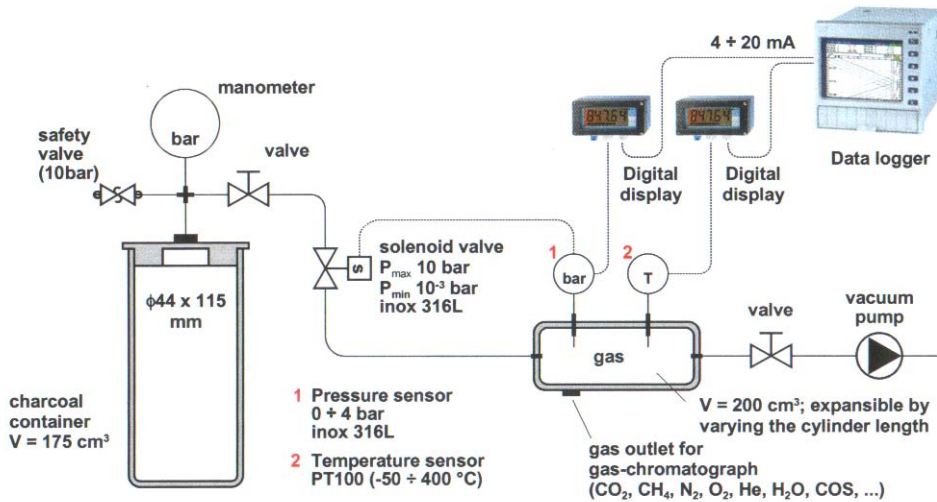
4 ÷ 20 mA

manometer

bar

safety valve (10bar)

valve

S

Digital display

Digital display

Data logger

843.64

847.64

solenoid valve
$P_{max}$ 10 bar
$P_{min}$ $10^{-3}$ bar
inox 316L

1

bar

2

T

ϕ44 x 115 mm

valve

vacuum pump

gas

charcoal container
V = 175 cm³

1 Pressure sensor
0 ÷ 4 bar
inox 316L

2 Temperature sensor
PT100 (-50 ÷ 400 °C)

V = 200 cm³; expansible by varying the cylinder length

gas outlet for gas-chromatograph
($CO_2$, $CH_4$, $N_2$, $O_2$, He, $H_2O$, COS, ...)